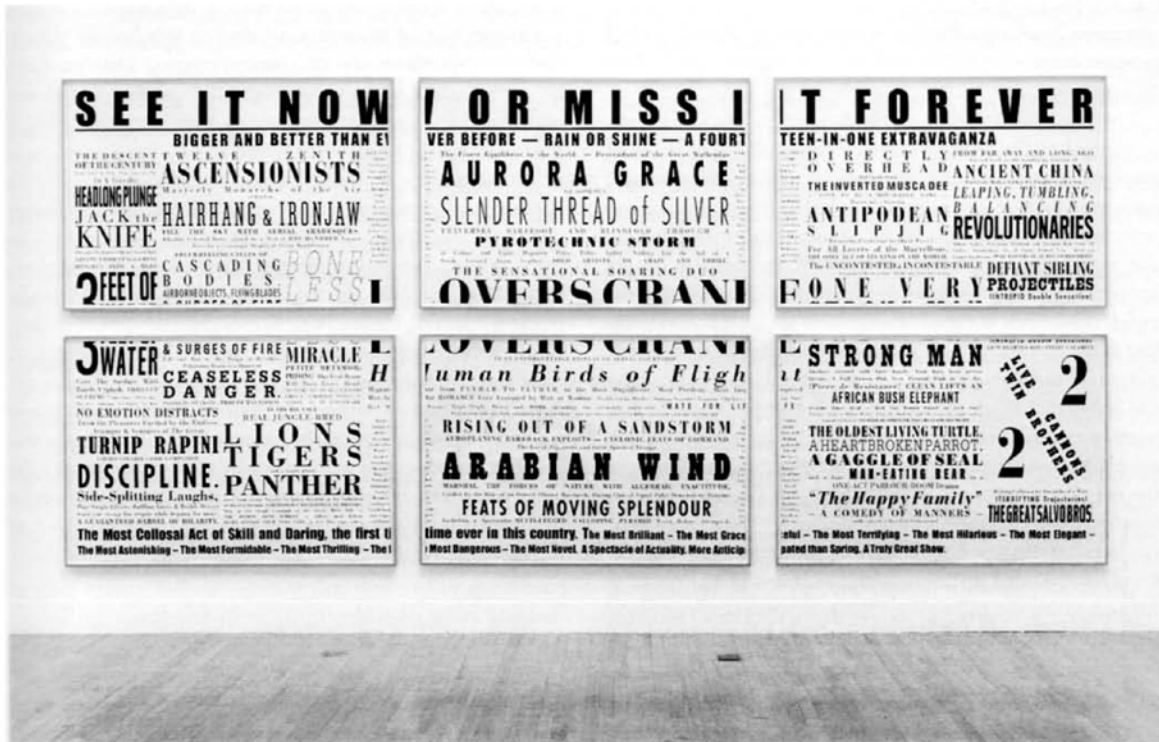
SEE IT NOW

BIGGER AND BETTER THAN E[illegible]

THE DESCENT OF THE CENTURY

TWELVE ZENITH

ASCENSIONISTS

Masterly Monarchs of the Air

HEADLONG PLUNGE

JACK the KNIFE

HAIRHANG & IRONJAW

FILL THE SKY WITH AERIAL ARABESQUES

CASCADING BODIES

AIRBORNE OBJECTS, FLYING BLADES

BONE LESS

3 FEET OF

/ OR MISS I

VER BEFORE — RAIN OR SHINE — A FOURT

AURORA GRACE

SLENDER THREAD of SILVER

PYROTECHNIC STORM

THE SENSATIONAL SOARING DUO

OVERSCRANI

T FOREVER

TEEN-IN-ONE EXTRAVAGANZA

DIRECTLY OVERHEAD

FROM FAR AWAY AND LONG AGO

ANCIENT CHINA

THE INVERTED MUSCA DEE

LEAPING, TUMBLING, BALANCING

ANTIPODEAN SLIPJIG

REVOLUTIONARIES

For All Lovers of the Marvellous

The UNCONTESTED & INCONTESTABLE

DEFIANT SIBLING PROJECTILES

(INTREPID Double Sensation)

FONE VERY

3WATER

& SURGES OF FIRE

MIRACLE

CEASELESS DANGER.

NO EMOTION DISTRACTS

TURNIP RAPINI

LIONS TIGERS PANTHER

DISCIPLINE.

Side-Splitting Laughs,

The Most Collosal Act of Skill and Daring, the first ti

The Most Astonishing – The Most Formidable – The Most Thrilling – The I

OVERSCRANI

Human Birds of Fligh

WATE FOR LIF

RISING OUT OF A SANDSTORM

AEROPLANING BAREBACK EXPLOITS — CYCLONIC FEATS OF COMMAND

ARABIAN WIND

FEATS OF MOVING SPLENDOUR

time ever in this country. The Most Brilliant – The Most Grace

Most Dangerous – The Most Novel. A Spectacle of Actuality. More Anticip

STRONG MAN

AFRICAN BUSH ELEPHANT

THE OLDEST LIVING TURTLE.

A HEARTBROKEN PARROT.

A GAGGLE OF SEAL

MAN-EATING BEAR

"The Happy Family"

A COMEDY OF MANNERS

LIVE THIN 2

2 CANNONS BROTHERS

THE GREAT SALVO BROS.

eful – The Most Terrifying – The Most Hilarious – The Most Elegant –

pated than Spring. A Truly Great Show.